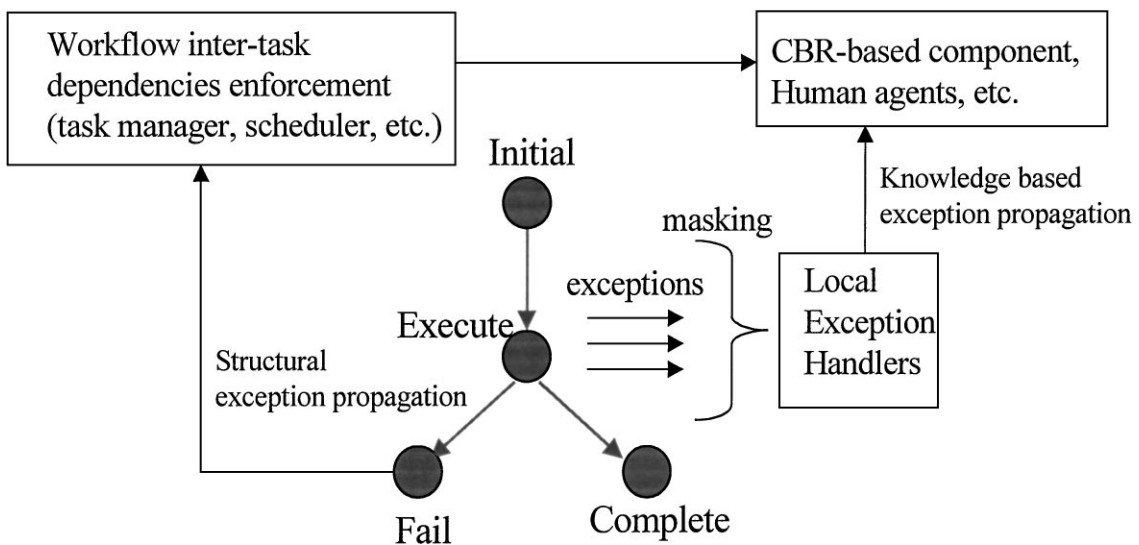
Workflow inter-task dependencies enforcement (task manager, scheduler, etc.)

CBR-based component, Human agents, etc.

Initial

Knowledge based exception propagation

masking

exceptions

Local Exception Handlers

Execute

Structural exception propagation

Fail

Complete